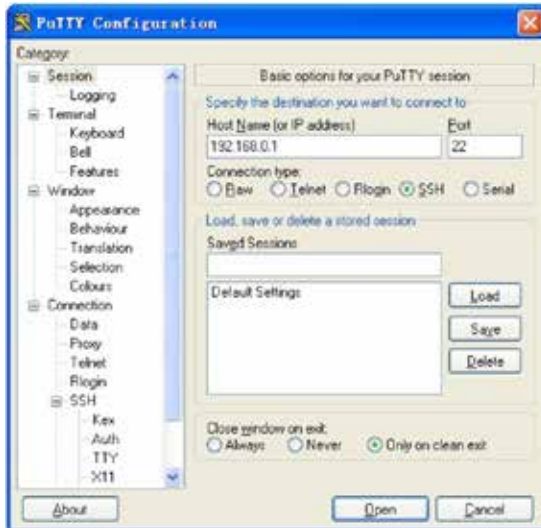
PuTTY Configuration

Category:

Session
Logging
Terminal
Keyboard
Bell
Features
Window
Appearance
Behaviour
Translation
Selection
Colours
Connection
Data
Proxy
Telnet
Rlogin
SSH
Kex
Auth
TTY
X11

Basic options for your PuTTY session

Specify the destination you want to connect to

Host Name (or IP address)
192.168.0.1

Port
22

Connection type:
Raw Telnet Rlogin SSH Serial

Load, save or delete a stored session

Saved Sessions

Default Settings

Load
Save
Delete

Close window on exit:
Always Never Only on clean exit

About

Open
Cancel